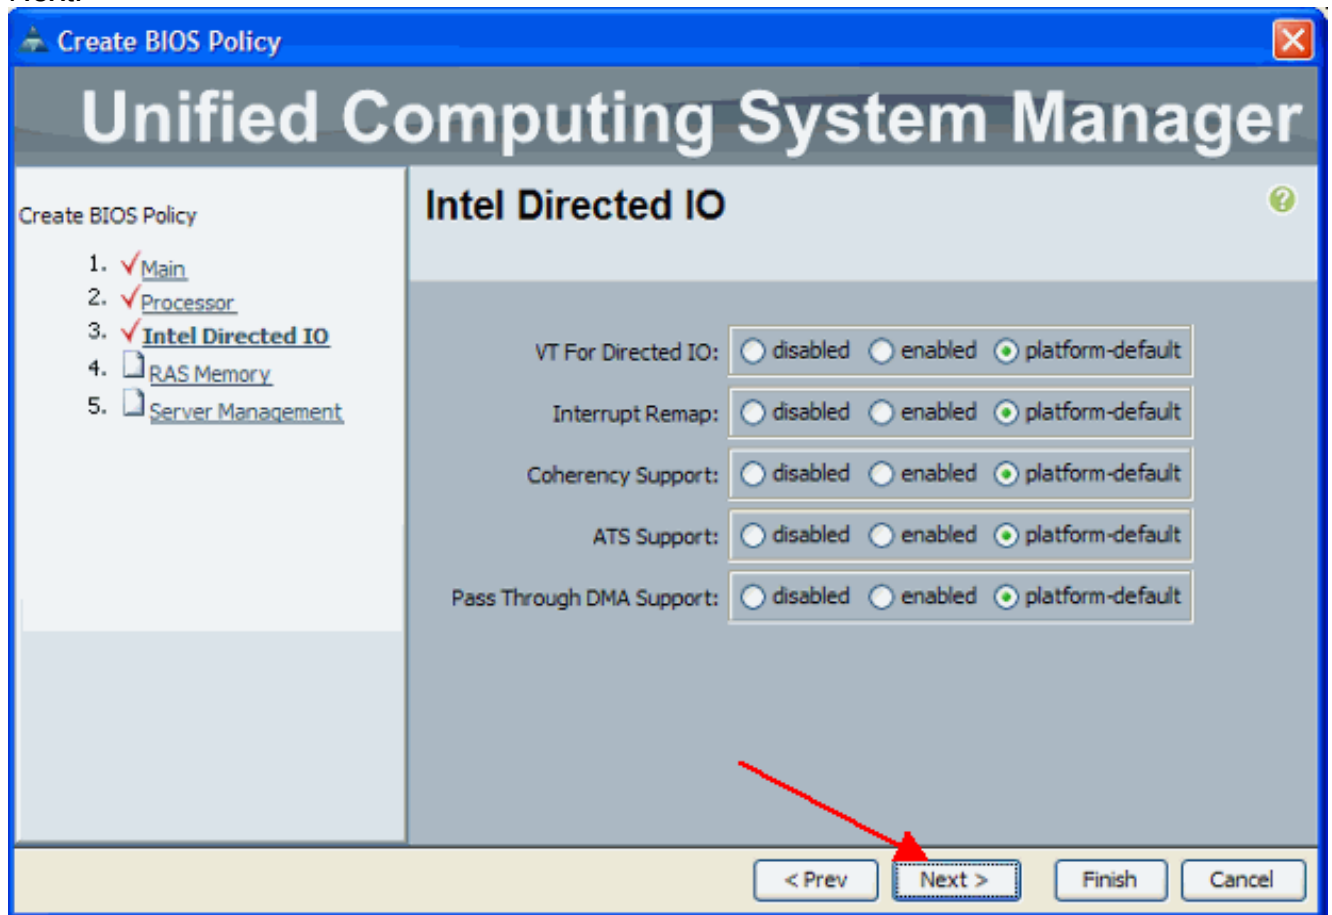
Create BIOS Policy

Unified Computing System Manager

Create BIOS Policy

1. Main
2. Processor
3. Intel Directed IO
4. RAS Memory
5. Server Management

Intel Directed IO

VT For Directed IO: disabled enabled platform-default

Interrupt Remap: disabled enabled platform-default

Coherency Support: disabled enabled platform-default

ATS Support: disabled enabled platform-default

Pass Through DMA Support: disabled enabled platform-default

< Prev Next > Finish Cancel